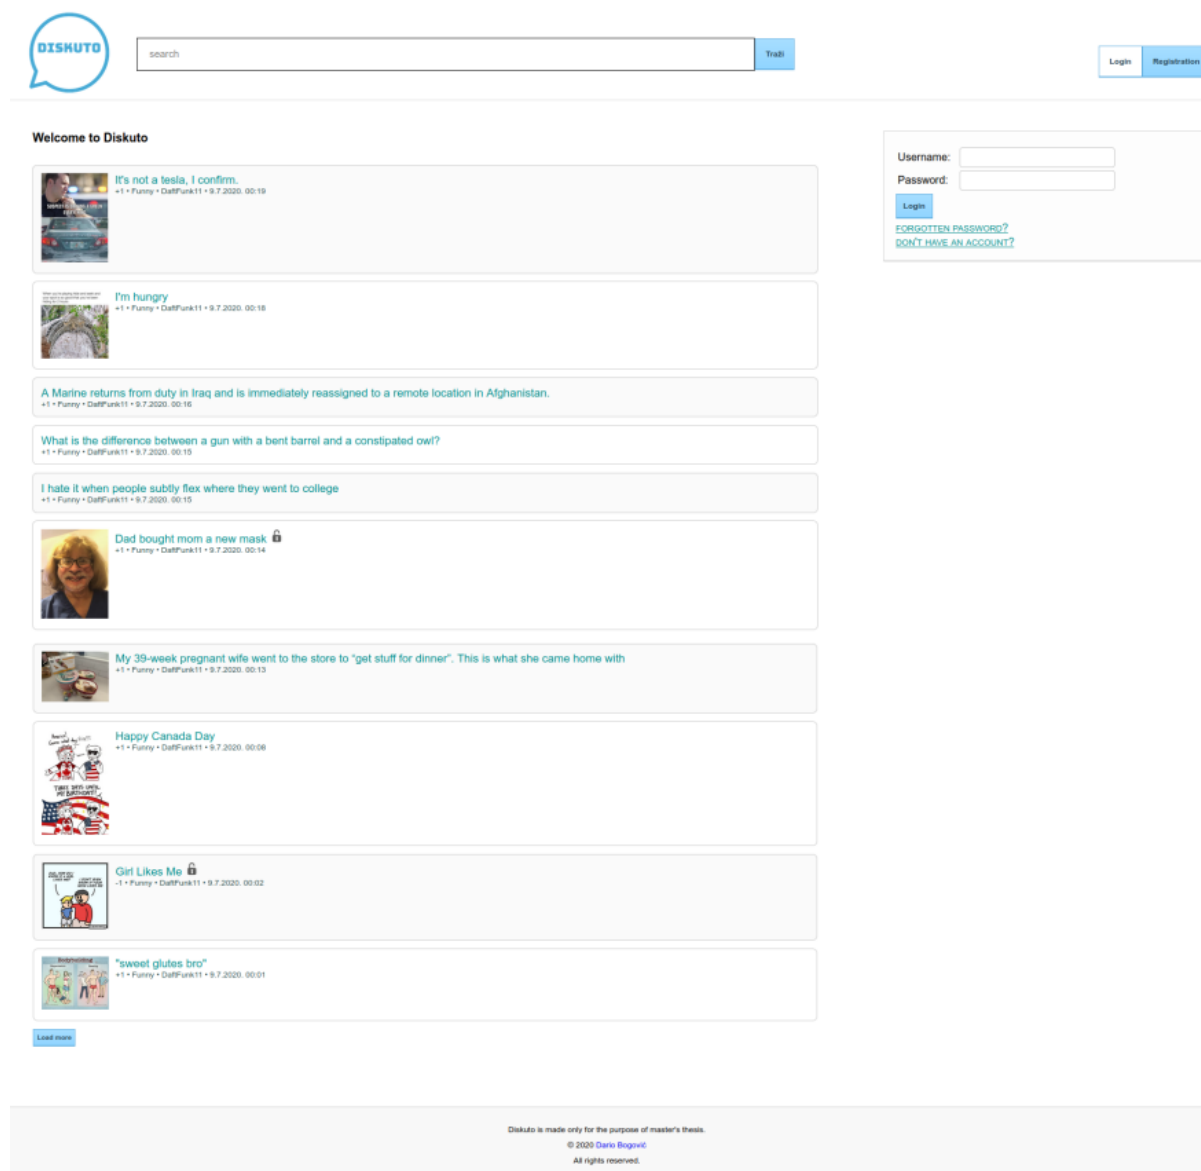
DISKUTO

search

Traži

Login Registration

Welcome to Diskuto

It's not a tesla, I confirm.
+1 • Funny • DaftFunk11 • 9.7.2020. 00:19

I'm hungry
+1 • Funny • DaftFunk11 • 9.7.2020. 00:18

A Marine returns from duty in Iraq and is immediately reassigned to a remote location in Afghanistan.
+1 • Funny • DaftFunk11 • 9.7.2020. 00:16

What is the difference between a gun with a bent barrel and a constipated owl?
+1 • Funny • DaftFunk11 • 9.7.2020. 00:15

I hate it when people subtly flex where they went to college
+1 • Funny • DaftFunk11 • 9.7.2020. 00:15

Dad bought mom a new mask
+1 • Funny • DaftFunk11 • 9.7.2020. 00:14

My 39-week pregnant wife went to the store to "get stuff for dinner". This is what she came home with
+1 • Funny • DaftFunk11 • 9.7.2020. 00:13

Happy Canada Day
+1 • Funny • DaftFunk11 • 9.7.2020. 00:08

THREE DAYS UNTIL MY BIRTHDAY!

Girl Likes Me
-1 • Funny • DaftFunk11 • 9.7.2020. 00:02

"sweet glutes bro"
+1 • Funny • DaftFunk11 • 9.7.2020. 00:01

Load more

Username:
Password:
Login
FORGOTTEN PASSWORD?
DON'T HAVE AN ACCOUNT?

Diskuto is made only for the purpose of master's thesis.
© 2020 Dario Bogović
All rights reserved.